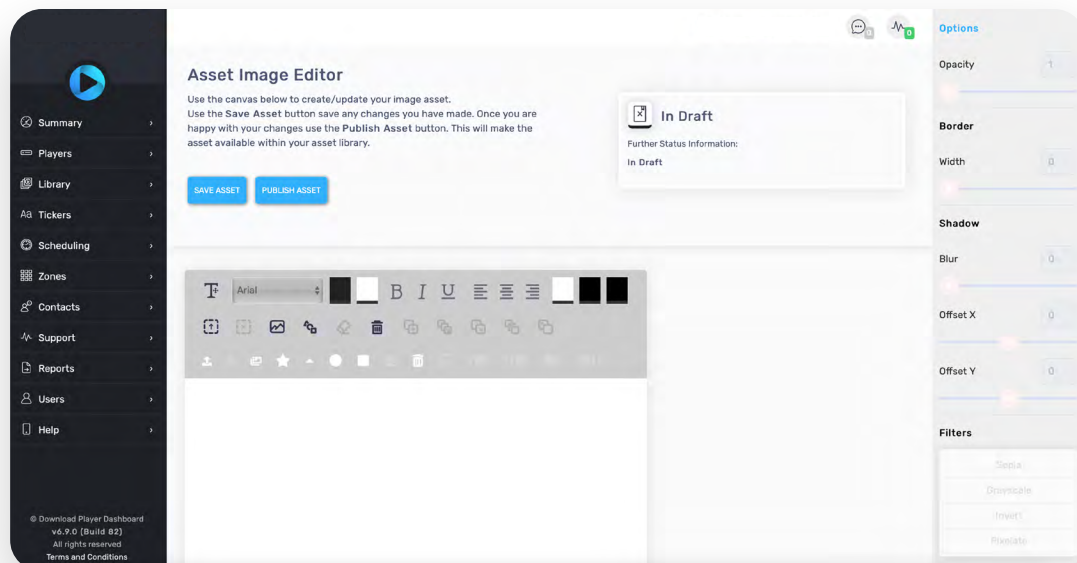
Summary
Players
Library
Tickers
Scheduling
Zones
Contacts
Support
Reports
Users
Help

© Download Player Dashboard
v6.9.0 (Build 82)
All rights reserved
Terms and Conditions

0
0

Asset Image Editor

Use the canvas below to create/update your image asset.
Use the **Save Asset** button save any changes you have made. Once you are happy with your changes use the **Publish Asset** button. This will make the asset available within your asset library.

SAVE ASSET
PUBLISH ASSET

In Draft
Further Status Information:
In Draft

Arial
B I U

Options
Opacity
1
Border
Width
0
Shadow
Blur
0
Offset X
0
Offset Y
0
Filters
Sepia
Greyscale
Invert
Pixelate